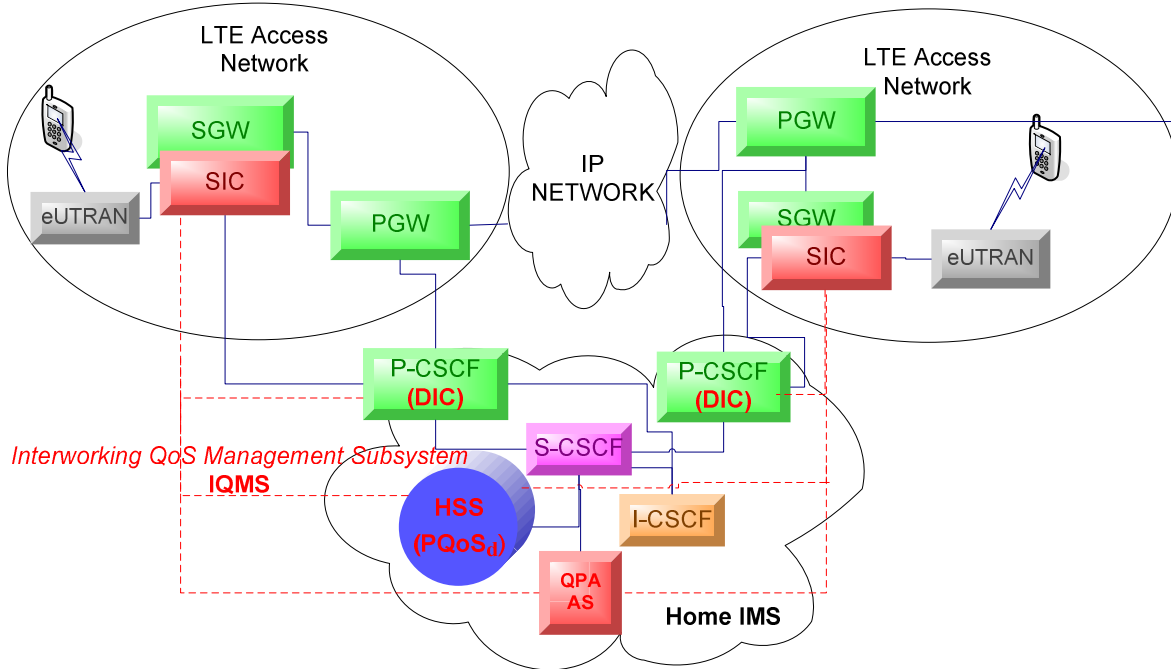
LTE Access Network

SGW

SIC

eUTRAN

PGW

IP NETWORK

LTE Access Network

PGW

SGW

SIC

eUTRAN

P-CSCF (DIC)

P-CSCF (DIC)

S-CSCF

Interworking QoS Management Subsystem IQMS

HSS ($PQoS_d$)

I-CSCF

QPA AS

Home IMS